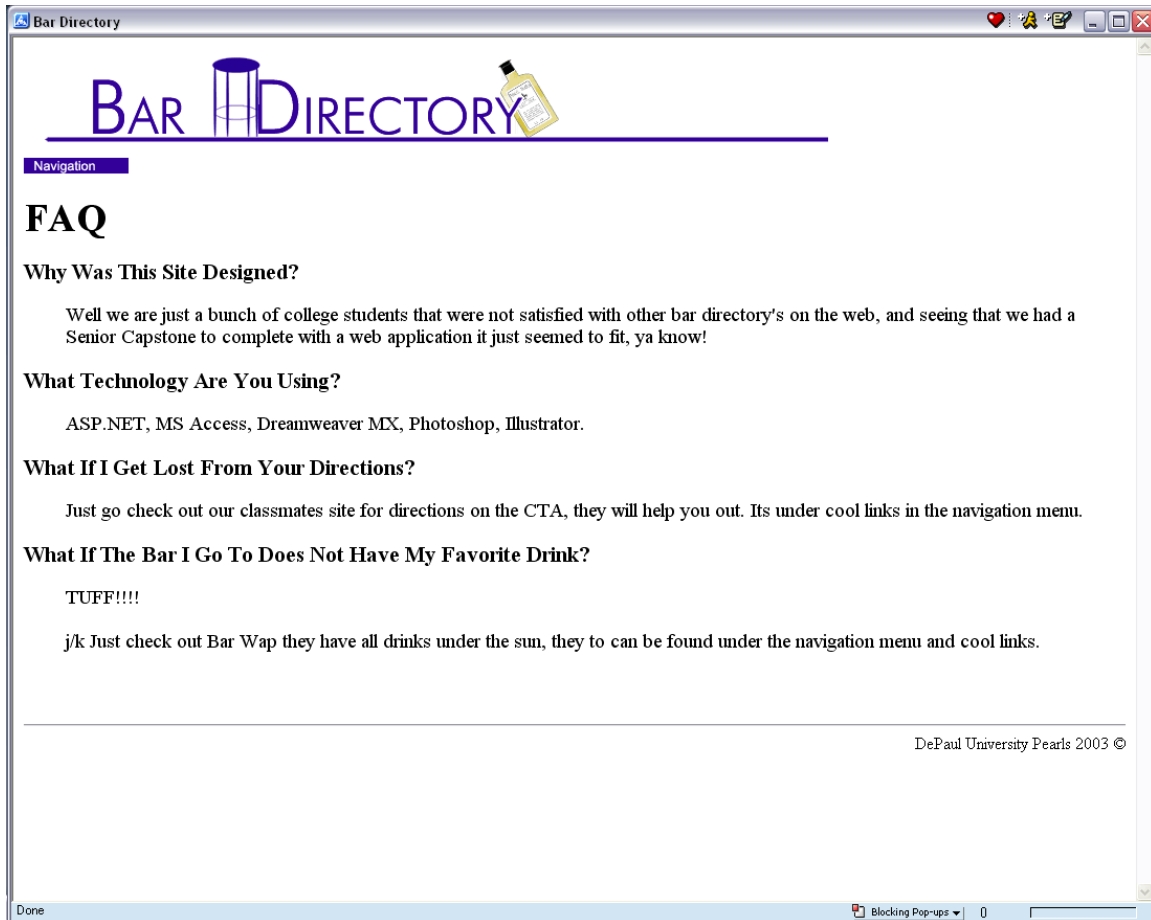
Bar Directory

BAR DIRECTORY

Navigation

FAQ

Why Was This Site Designed?

Well we are just a bunch of college students that were not satisfied with other bar directory's on the web, and seeing that we had a Senior Capstone to complete with a web application it just seemed to fit, ya know!

What Technology Are You Using?

ASP.NET, MS Access, Dreamweaver MX, Photoshop, Illustrator.

What If I Get Lost From Your Directions?

Just go check out our classmates site for directions on the CTA, they will help you out. Its under cool links in the navigation menu.

What If The Bar I Go To Does Not Have My Favorite Drink?

TUFF!!!!

j/k Just check out Bar Wap they have all drinks under the sun, they to can be found under the navigation menu and cool links.

DePaul University Pearls 2003 ©

Done

Blocking Pop-ups

0